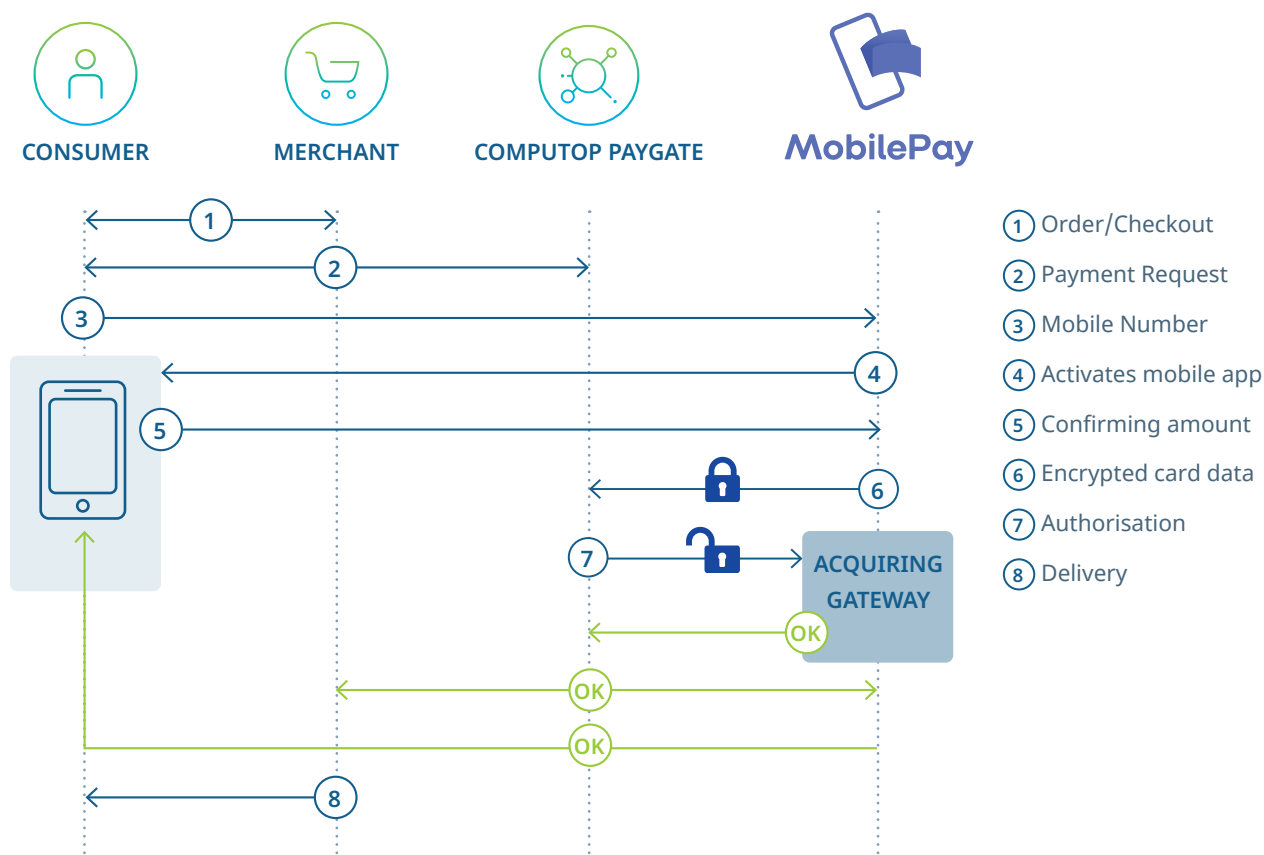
CONSUMER

MERCHANT

COMPUTOP PAYGATE

MobilePay

1
2
3
4
5
6
7
ACQUIRING GATEWAY
OK
OK
OK
8

1 Order/Checkout
2 Payment Request
3 Mobile Number
4 Activates mobile app
5 Confirming amount
6 Encrypted card data
7 Authorisation
8 Delivery